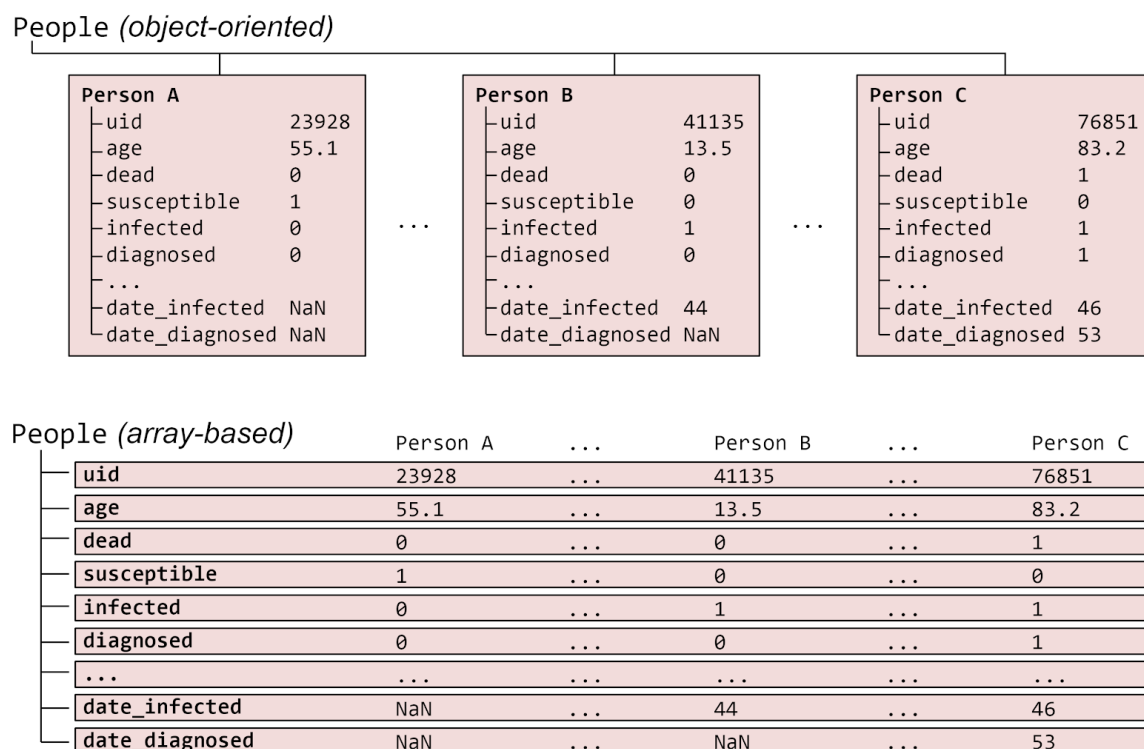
People *(object-oriented)*

Person A
uid 23928
age 55.1
dead 0
susceptible 1
infected 0
diagnosed 0
...
date_infected NaN
date_diagnosed NaN

...

Person B
uid 41135
age 13.5
dead 0
susceptible 0
infected 1
diagnosed 0
...
date_infected 44
date_diagnosed NaN

...

Person C
uid 76851
age 83.2
dead 1
susceptible 0
infected 1
diagnosed 1
...
date_infected 46
date_diagnosed 53

People *(array-based)*

| | Person A | ... | Person B | ... | Person C |
|---|---|---|---|---|---|
| uid | 23928 | ... | 41135 | ... | 76851 |
| age | 55.1 | ... | 13.5 | ... | 83.2 |
| dead | 0 | ... | 0 | ... | 1 |
| susceptible | 1 | ... | 0 | ... | 0 |
| infected | 0 | ... | 1 | ... | 1 |
| diagnosed | 0 | ... | 0 | ... | 1 |
| ... | ... | ... | ... | ... | ... |
| date_infected | NaN | ... | 44 | ... | 46 |
| date_diagnosed | NaN | ... | NaN | ... | 53 |